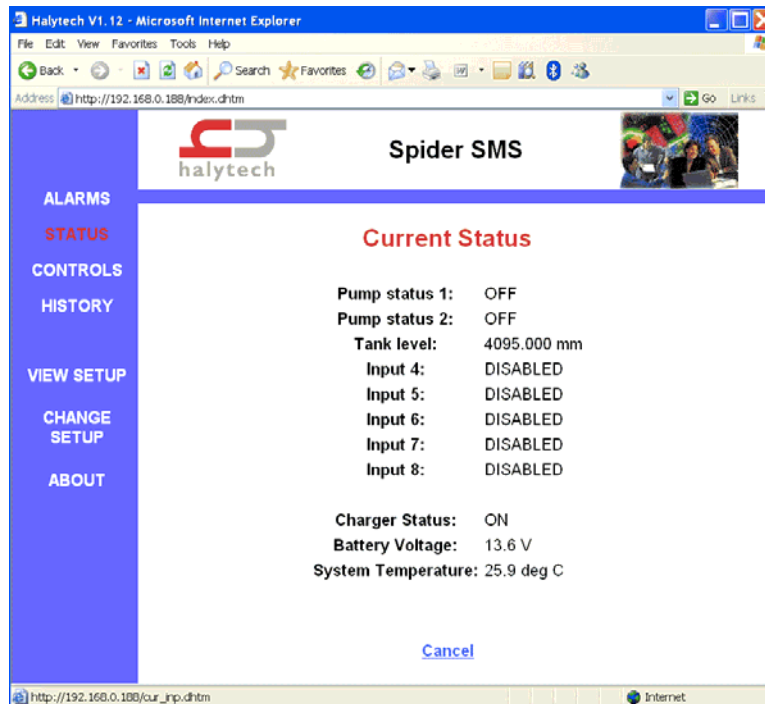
Halytech V1.12 - Microsoft Internet Explorer

File Edit View Favorites Tools Help

Back Search Favorites

Address http://192.168.0.188/index.dhtm Go Links

halytech

Spider SMS

ALARMS

STATUS

CONTROLS

HISTORY

VIEW SETUP

CHANGE SETUP

ABOUT

Current Status

| | |
|---|---|
| Pump status 1: | OFF |
| Pump status 2: | OFF |
| Tank level: | 4095.000 mm |
| Input 4: | DISABLED |
| Input 5: | DISABLED |
| Input 6: | DISABLED |
| Input 7: | DISABLED |
| Input 8: | DISABLED |
| Charger Status: | ON |
| Battery Voltage: | 13.6 V |
| System Temperature: | 25.9 deg C |

Cancel

http://192.168.0.188/cur_inp.dhtm

Internet